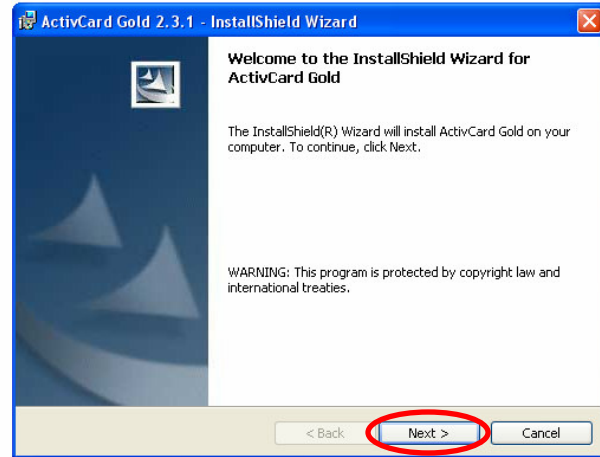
ActivCard Gold 2.3.1 - InstallShield Wizard

Welcome to the InstallShield Wizard for ActivCard Gold

The InstallShield(R) Wizard will install ActivCard Gold on your computer. To continue, click Next.

WARNING: This program is protected by copyright law and international treaties.

< Back

Next >

Cancel